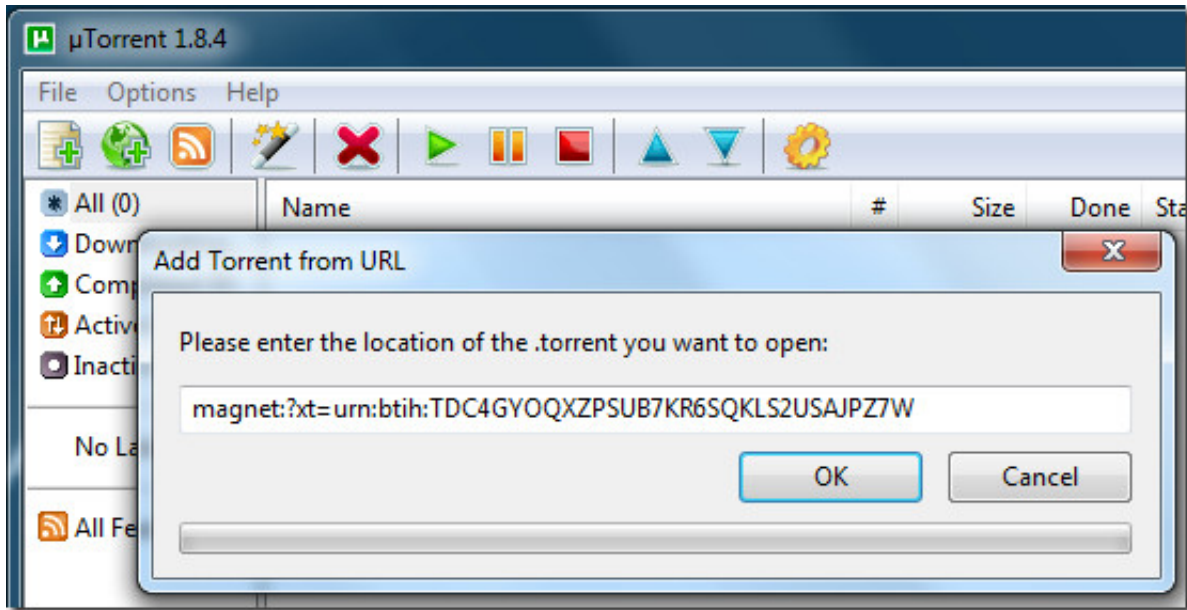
µTorrent 1.8.4

File Options Help

All (0)
Down
Comp
Activ
Inacti

No La

All Fe

Name # Size Done Sta

Add Torrent from URL

X

Please enter the location of the .torrent you want to open:

magnet:?xt=urn:btih:TDC4GYOQXZPSUB7KR6SQKLS2USAJPZ7W

OK

Cancel